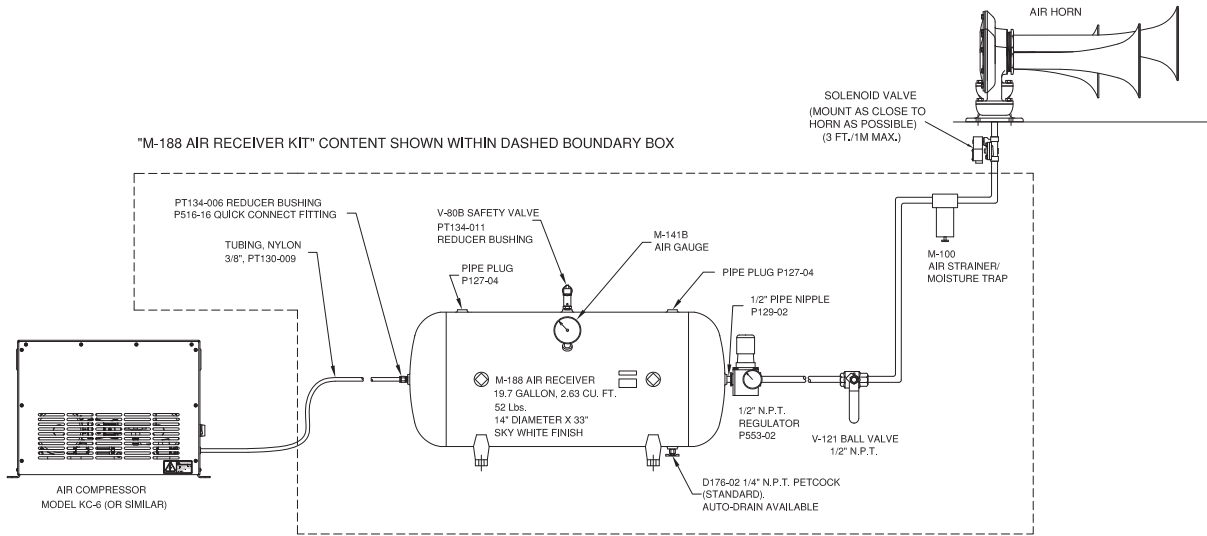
AIR HORN

SOLENOID VALVE
(MOUNT AS CLOSE TO HORN AS POSSIBLE)
(3 FT./1M MAX.)

"M-188 AIR RECEIVER KIT" CONTENT SHOWN WITHIN DASHED BOUNDARY BOX

PT134-006 REDUCER BUSHING
P516-16 QUICK CONNECT FITTING

V-80B SAFETY VALVE
PT134-011
REDUCER BUSHING

M-141B
AIR GAUGE

TUBING, NYLON
3/8", PT130-009

PIPE PLUG
P127-04

PIPE PLUG P127-04

M-100
AIR STRAINER/
MOISTURE TRAP

1/2" PIPE NIPPLE
P129-02

M-188 AIR RECEIVER
19.7 GALLON, 2.63 CU. FT.
52 Lbs.
14" DIAMETER X 33"
SKY WHITE FINISH

1/2" N.P.T.
REGULATOR
P553-02

V-121 BALL VALVE
1/2" N.P.T.

AIR COMPRESSOR
MODEL KC-6 (OR SIMILAR)

D176-02 1/4" N.P.T. PETCOCK
(STANDARD).
AUTO-DRAIN AVAILABLE